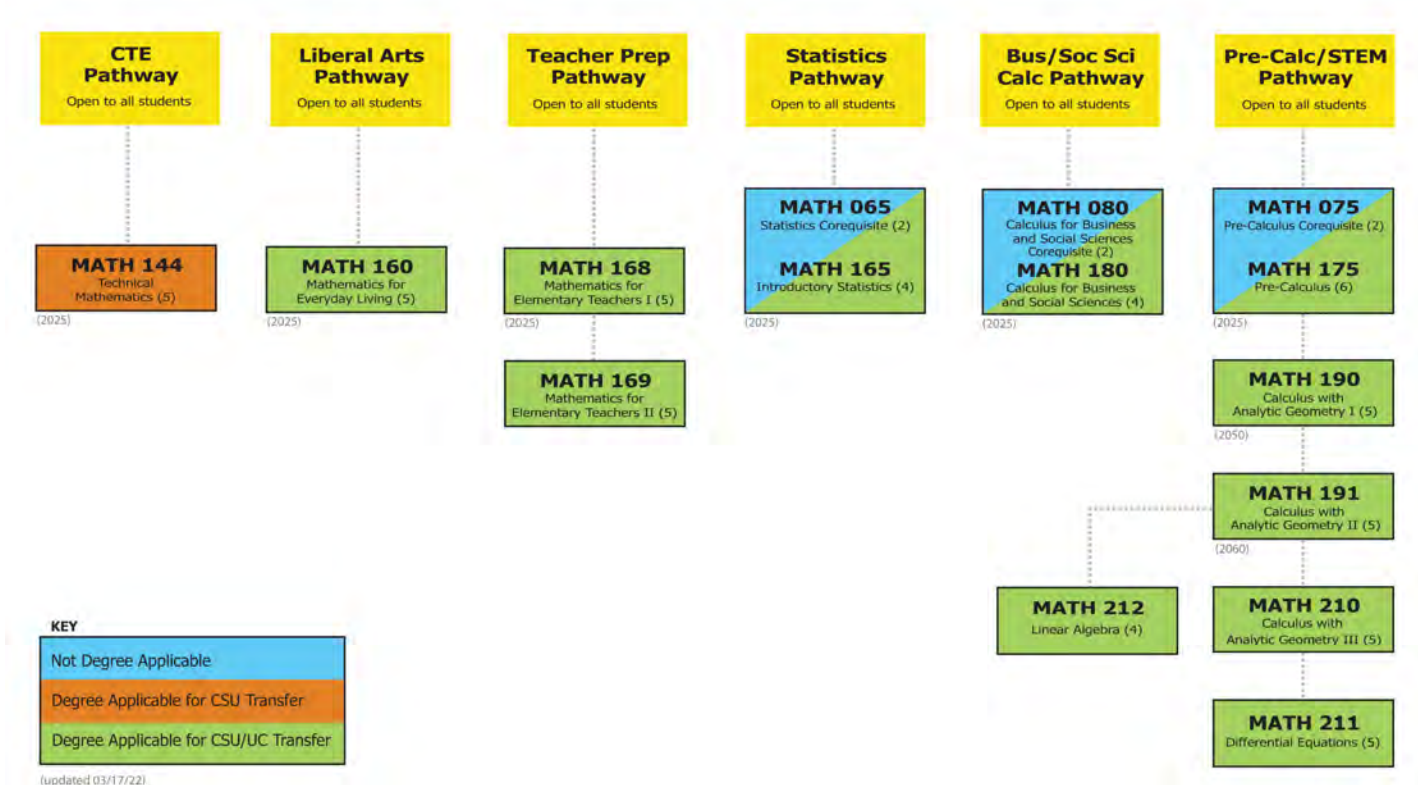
CTE Pathway
Open to all students

MATH 144
Technical Mathematics (5)
(2025)

Liberal Arts Pathway
Open to all students

MATH 160
Mathematics for Everyday Living (5)
(2025)

Teacher Prep Pathway
Open to all students

MATH 168
Mathematics for Elementary Teachers I (5)
(2025)

MATH 169
Mathematics for Elementary Teachers II (5)

Statistics Pathway
Open to all students

MATH 065
Statistics Corequisite (2)

MATH 165
Introductory Statistics (4)
(2025)

Bus/Soc Sci Calc Pathway
Open to all students

MATH 080
Calculus for Business and Social Sciences Corequisite (2)
MATH 180
Calculus for Business and Social Sciences (4)
(2025)

Pre-Calc/STEM Pathway
Open to all students

MATH 075
Pre-Calculus Corequisite (2)

MATH 175
Pre-Calculus (6)
(2025)

MATH 190
Calculus with Analytic Geometry I (5)
(2050)

MATH 191
Calculus with Analytic Geometry II (5)
(2060)

MATH 212
Linear Algebra (4)

MATH 210
Calculus with Analytic Geometry III (5)

MATH 211
Differential Equations (5)

KEY
Not Degree Applicable
Degree Applicable for CSU Transfer
Degree Applicable for CSU/UC Transfer

(updated 03/17/22)